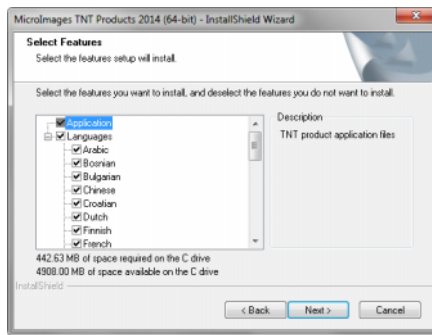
MicroImages TNT Products 2014 (64-bit) - InstallShield Wizard

Select Features
Select the features setup will install.

Select the features you want to install, and deselect the features you do not want to install.

Application
Languages
Arabic
Bosnian
Bulgarian
Chinese
Croatian
Dutch
Finnish
French

Description
TNT product application files

442.63 MB of space required on the C drive
4908.00 MB of space available on the C drive

InstallShield

< Back
Next >
Cancel